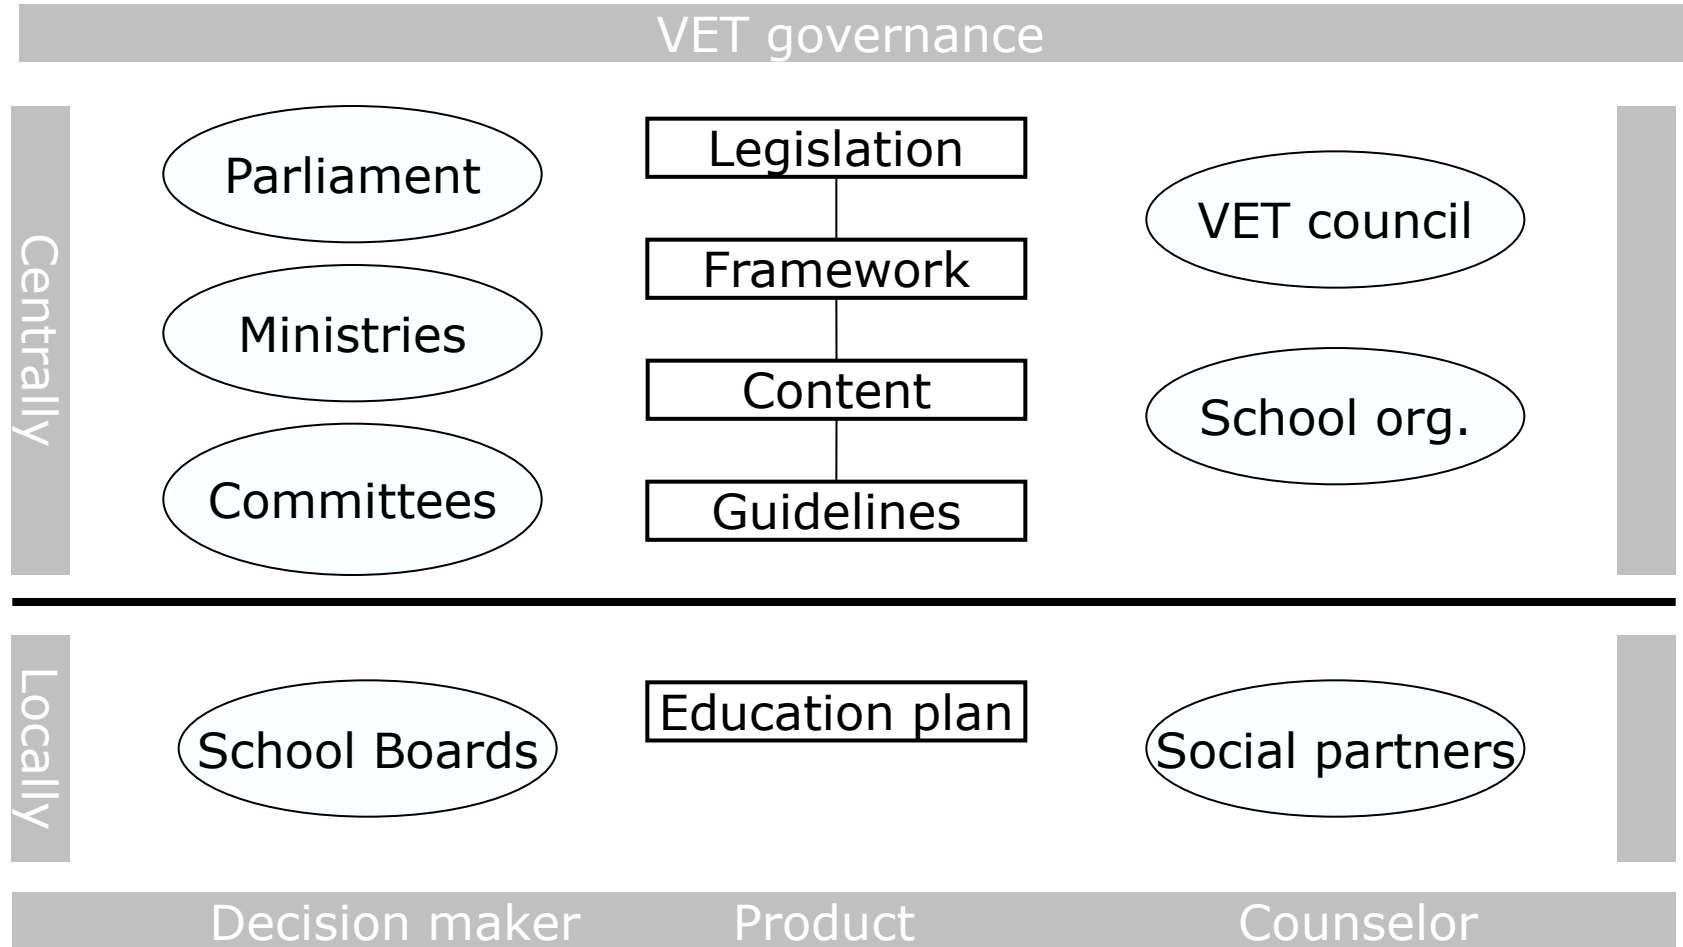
VET governance

Centrally

Parliament

Ministries

Committees

Legislation

Framework

Content

Guidelines

VET council

School org.

Locally

School Boards

Education plan

Social partners

Decision maker

Product

Counselor